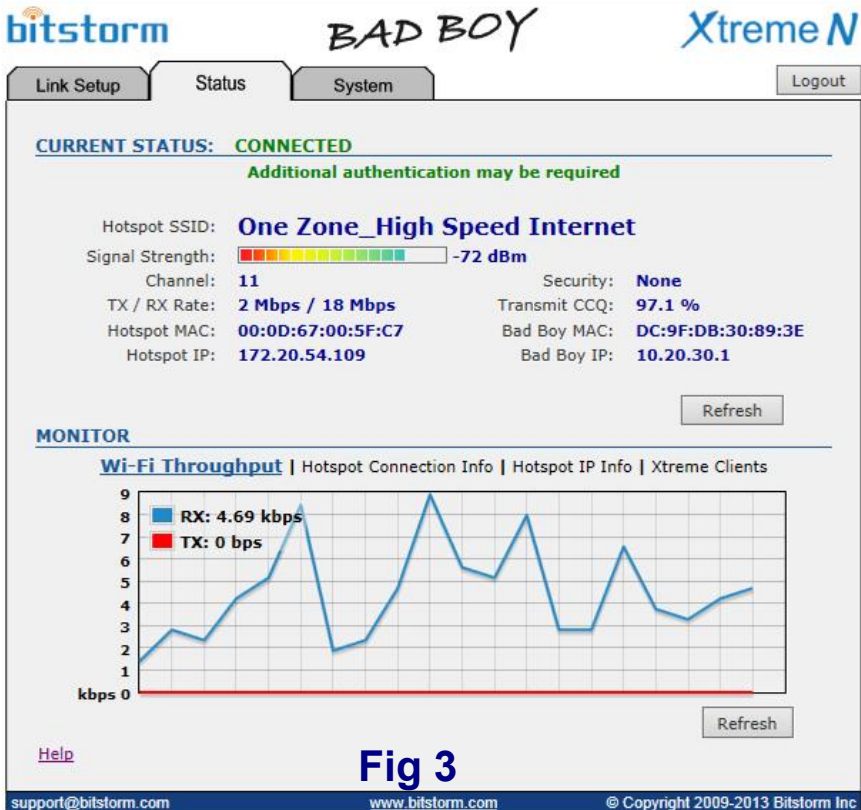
bitstorm

BAD BOY

Xtreme N

Link Setup | Status | System

Logout

CURRENT STATUS: CONNECTED

Additional authentication may be required

Hotspot SSID: One Zone_High Speed Internet

Signal Strength: -72 dBm

Channel: 11

Security: None

TX / RX Rate: 2 Mbps / 18 Mbps

Transmit CCQ: 97.1 %

Hotspot MAC: 00:0D:67:00:5F:C7

Bad Boy MAC: DC:9F:DB:30:89:3E

Hotspot IP: 172.20.54.109

Bad Boy IP: 10.20.30.1

Refresh

MONITOR

Wi-Fi Throughput | Hotspot Connection Info | Hotspot IP Info | Xtreme Clients

9
8
7
6
5
4
3
2
1
kbps 0

RX: 4.69 kbps
TX: 0 bps

Refresh

Help

Fig 3

support@bitstorm.com www.bitstorm.com © Copyright 2009-2013 Bitstorm Inc